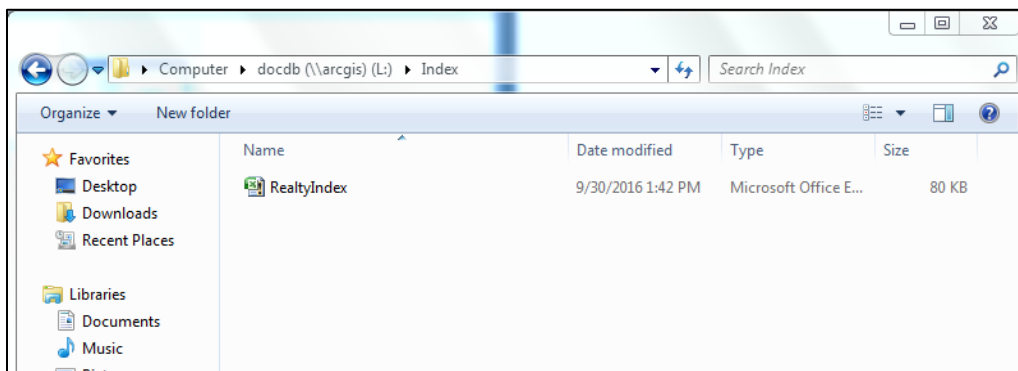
▸ Computer ▸ docdb (\\arcgis) (L:) ▸ Index

Search Index

Organize ▾ New folder

Favorites
Desktop
Downloads
Recent Places

Libraries
Documents
Music

| Name | Date modified | Type | Size |
|---|---|---|---|
| RealtyIndex | 9/30/2016 1:42 PM | Microsoft Office E... | 80 KB |